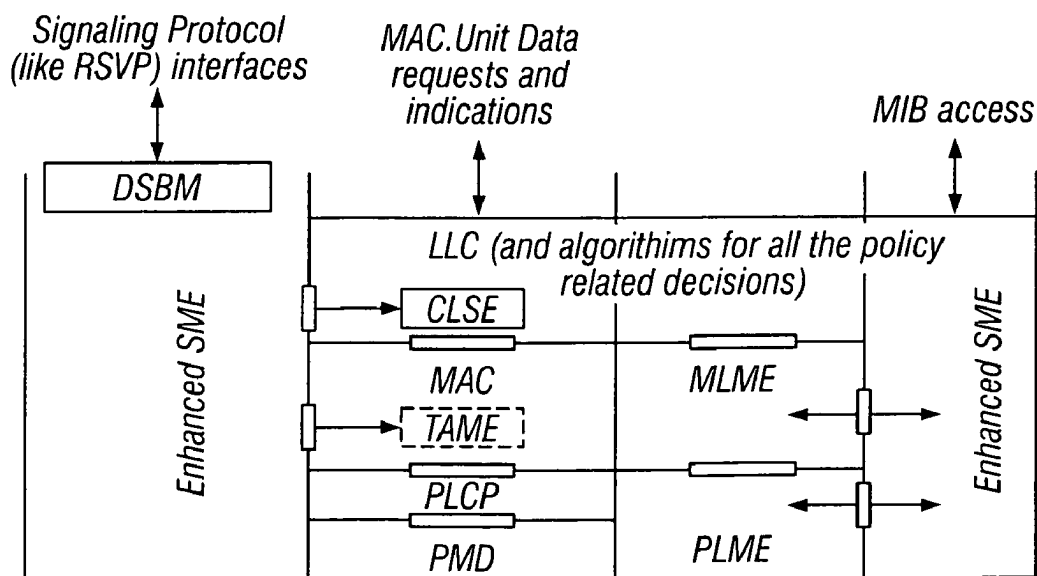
Signaling Protocol (like RSVP) interfaces

MAC.Unit Data requests and indications

MIB access

DSBM

LLC (and algorithims for all the policy related decisions)

Enhanced SME

CLSE

MAC

MLME

TAME

PLCP

PMD

PLME

Enhanced SME